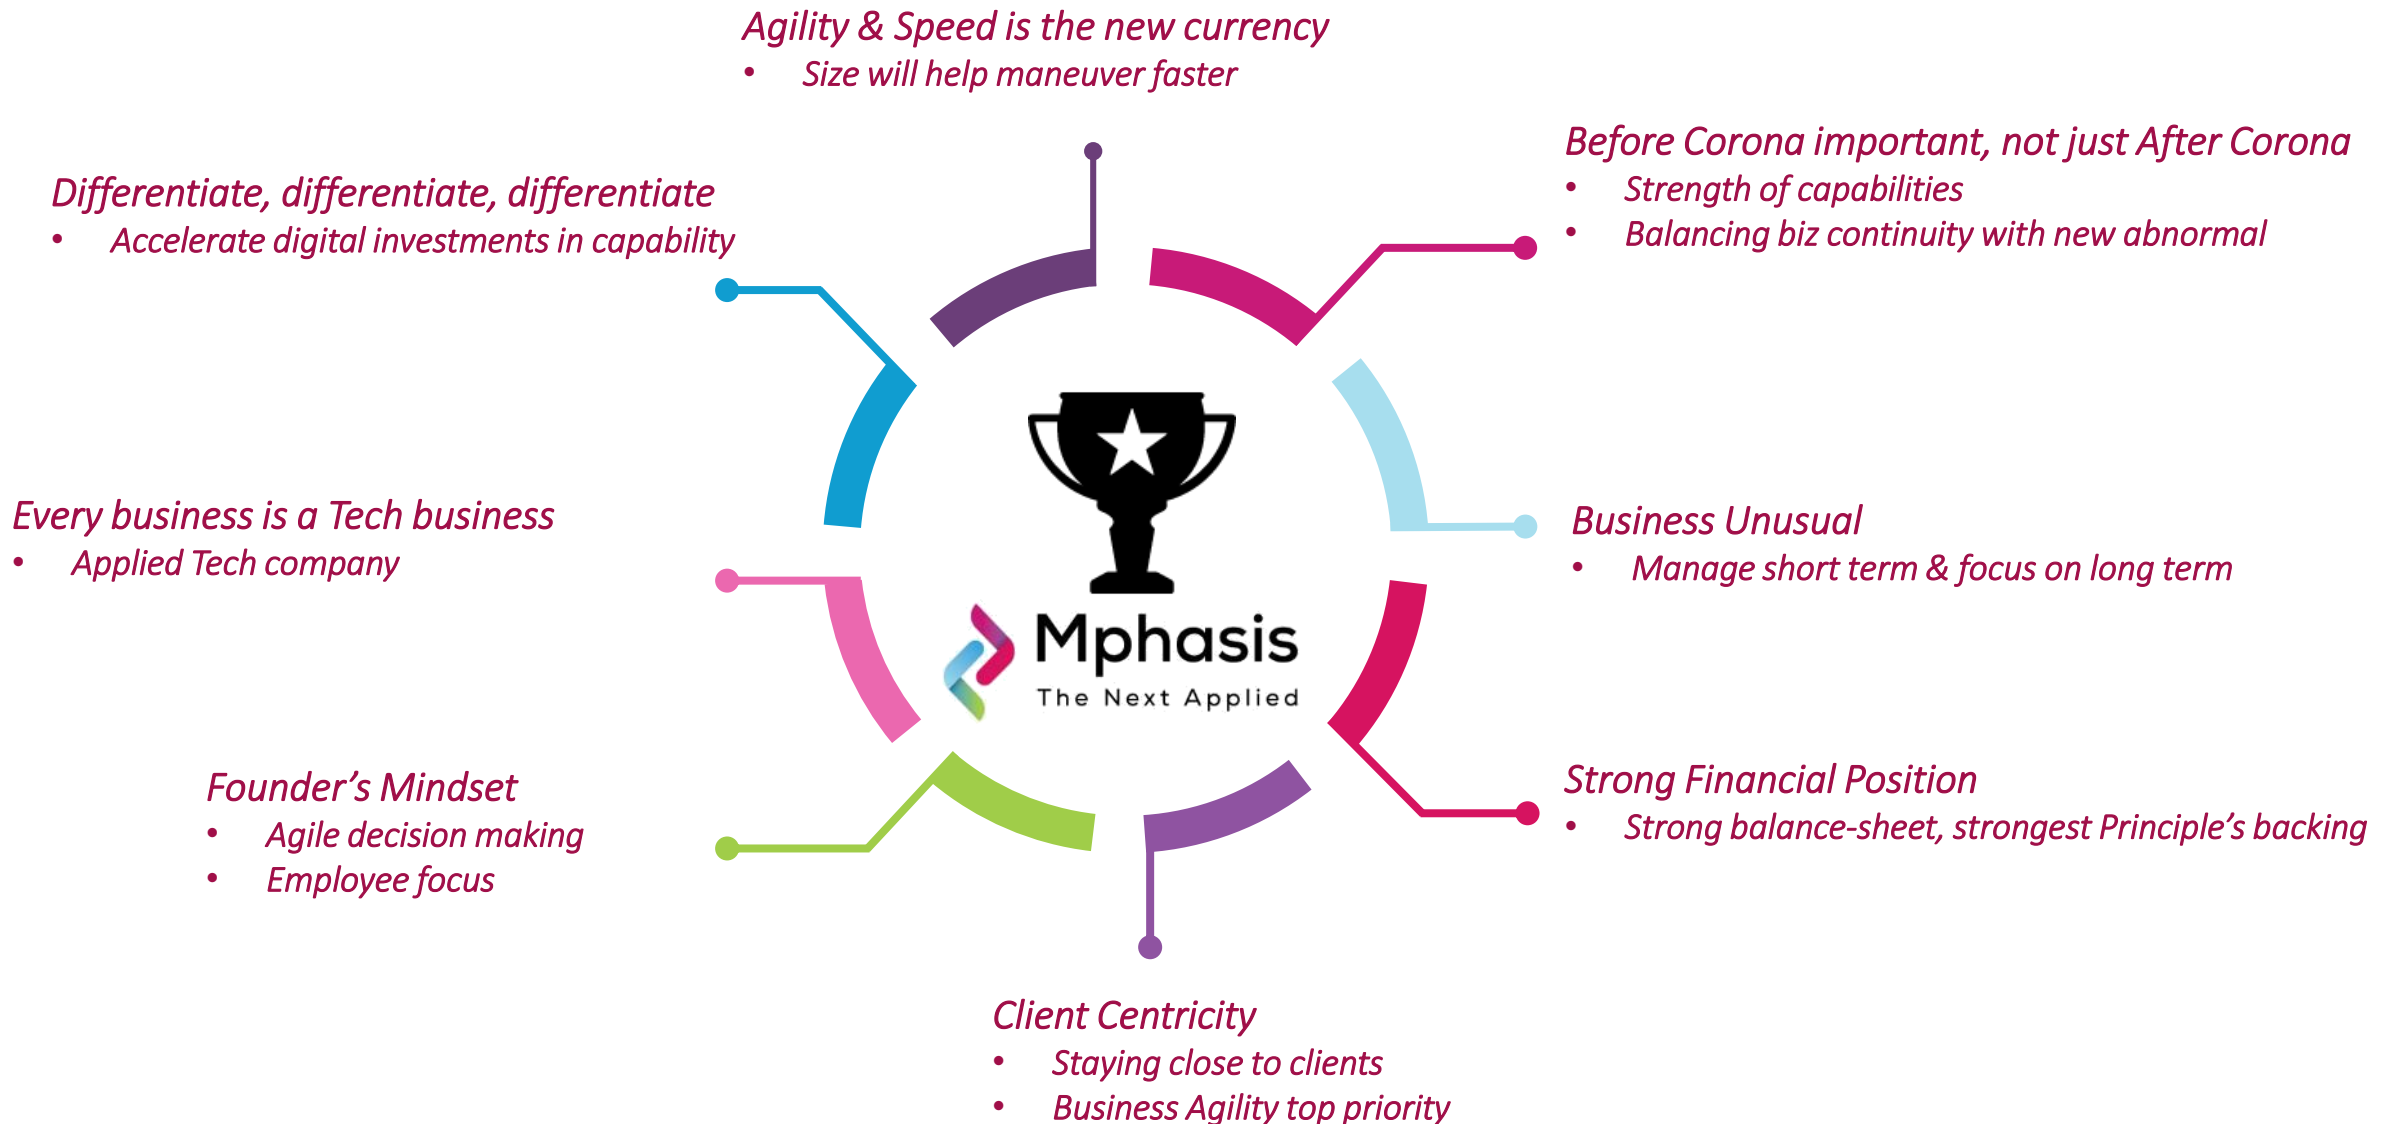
Agility & Speed is the new currency
- Size will help maneuver faster

Differentiate, differentiate, differentiate
- Accelerate digital investments in capability

Before Corona important, not just After Corona
- Strength of capabilities
- Balancing biz continuity with new abnormal

Every business is a Tech business
- Applied Tech company

Mphasis
The Next Applied

Business Unusual
- Manage short term & focus on long term

Founder's Mindset
- Agile decision making
- Employee focus

Strong Financial Position
- Strong balance-sheet, strongest Principle's backing

Client Centricity
- Staying close to clients
- Business Agility top priority